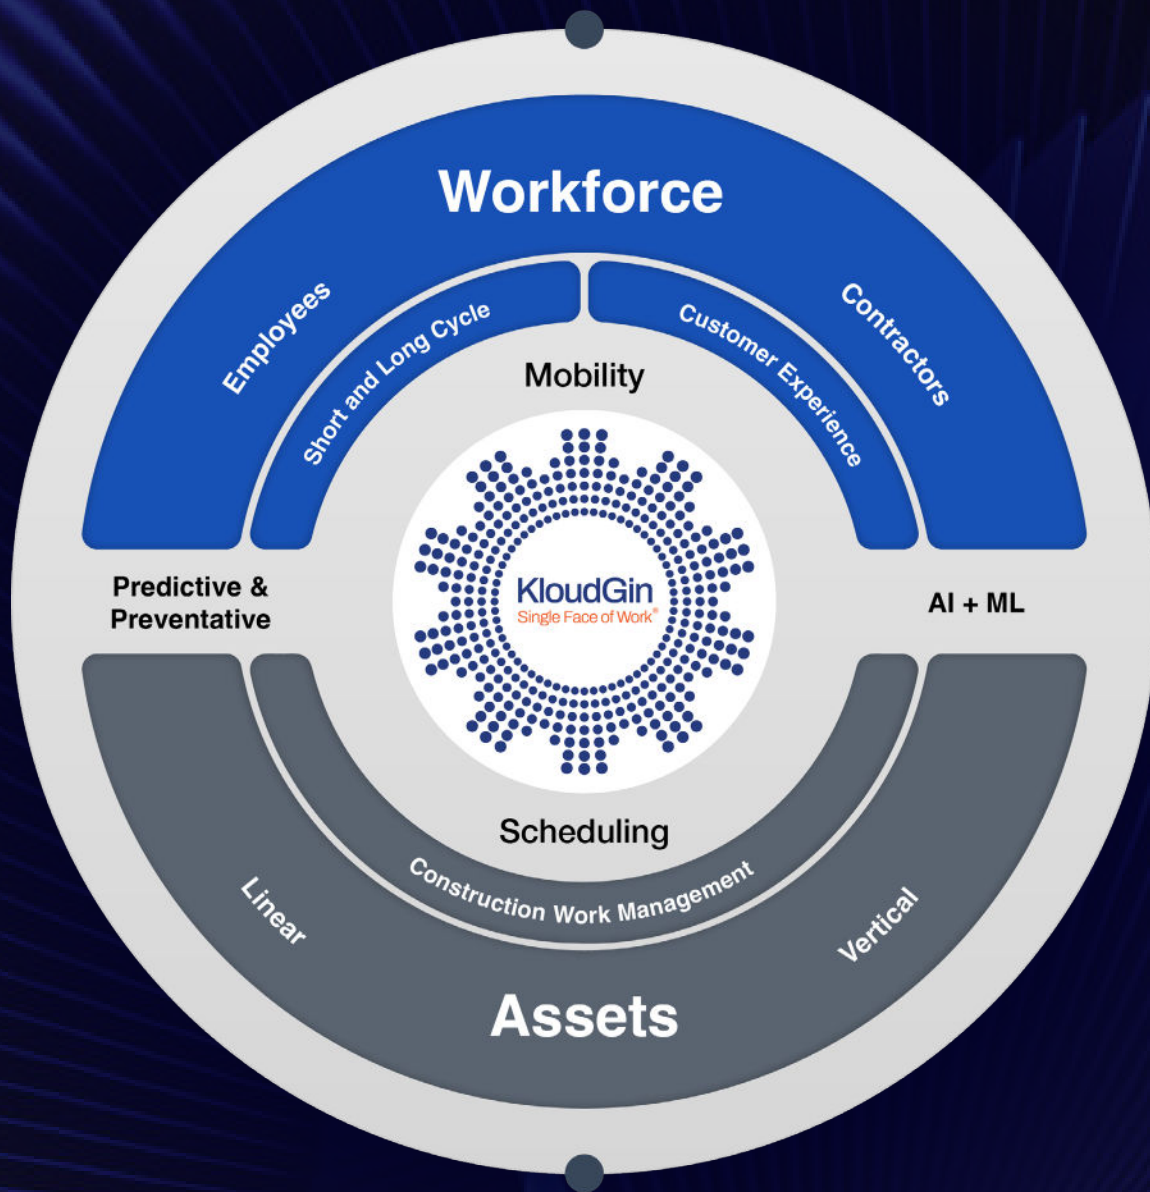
Workforce

Employees

Short and Long Cycle

Mobility

Customer Experience

Contractors

Predictive & Preventative

KloudGin
Single Face of Work®

AI + ML

Scheduling

Construction Work Management

Linear

Vertical

Assets